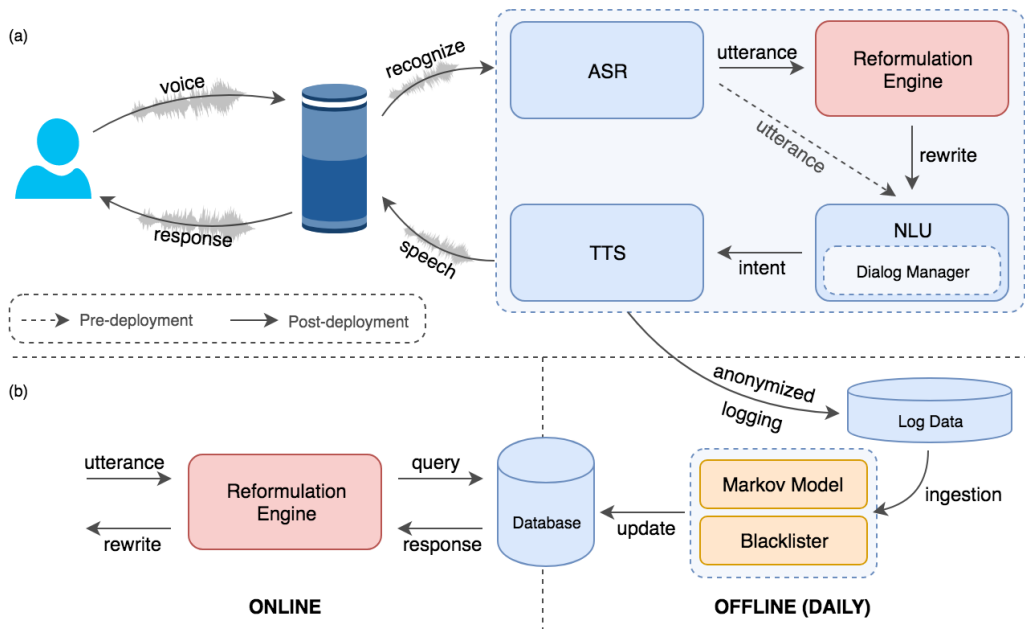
(a)

voice

response

recognize

speech

ASR

utterance

Reformulation Engine

utterance

rewrite

TTS

intent

NLU

Dialog Manager

Pre-deployment

Post-deployment

(b)

anonymized logging

Log Data

ingestion

utterance

rewrite

Reformulation Engine

query

response

Database

update

Markov Model

Blacklister

ONLINE

OFFLINE (DAILY)